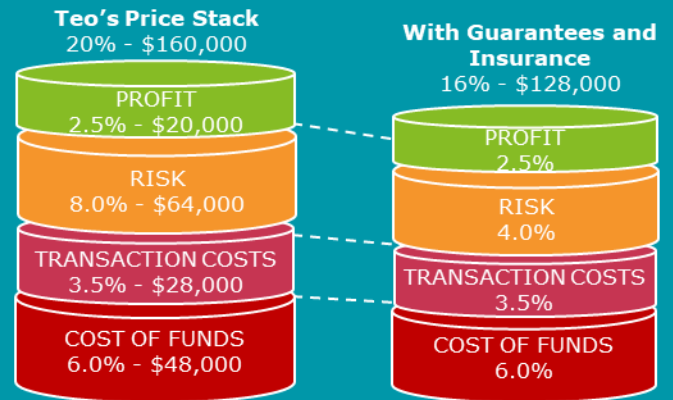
Teo's Price Stack
20% - $160,000

PROFIT
2.5% - $20,000

RISK
8.0% - $64,000

TRANSACTION COSTS
3.5% - $28,000

COST OF FUNDS
6.0% - $48,000

With Guarantees and Insurance
16% - $128,000

PROFIT
2.5%

RISK
4.0%

TRANSACTION COSTS
3.5%

COST OF FUNDS
6.0%